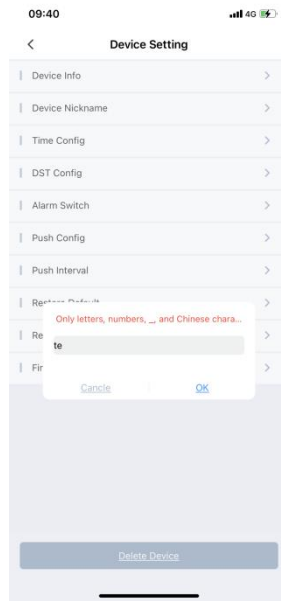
09:40

4G

<

Device Setting

Device Info

Device Nickname

Time Config

DST Config

Alarm Switch

Push Config

Push Interval

Res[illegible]

Re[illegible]

Fir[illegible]

Only letters, numbers, _, and Chinese chara...

te

Cancle

OK

Delete Device